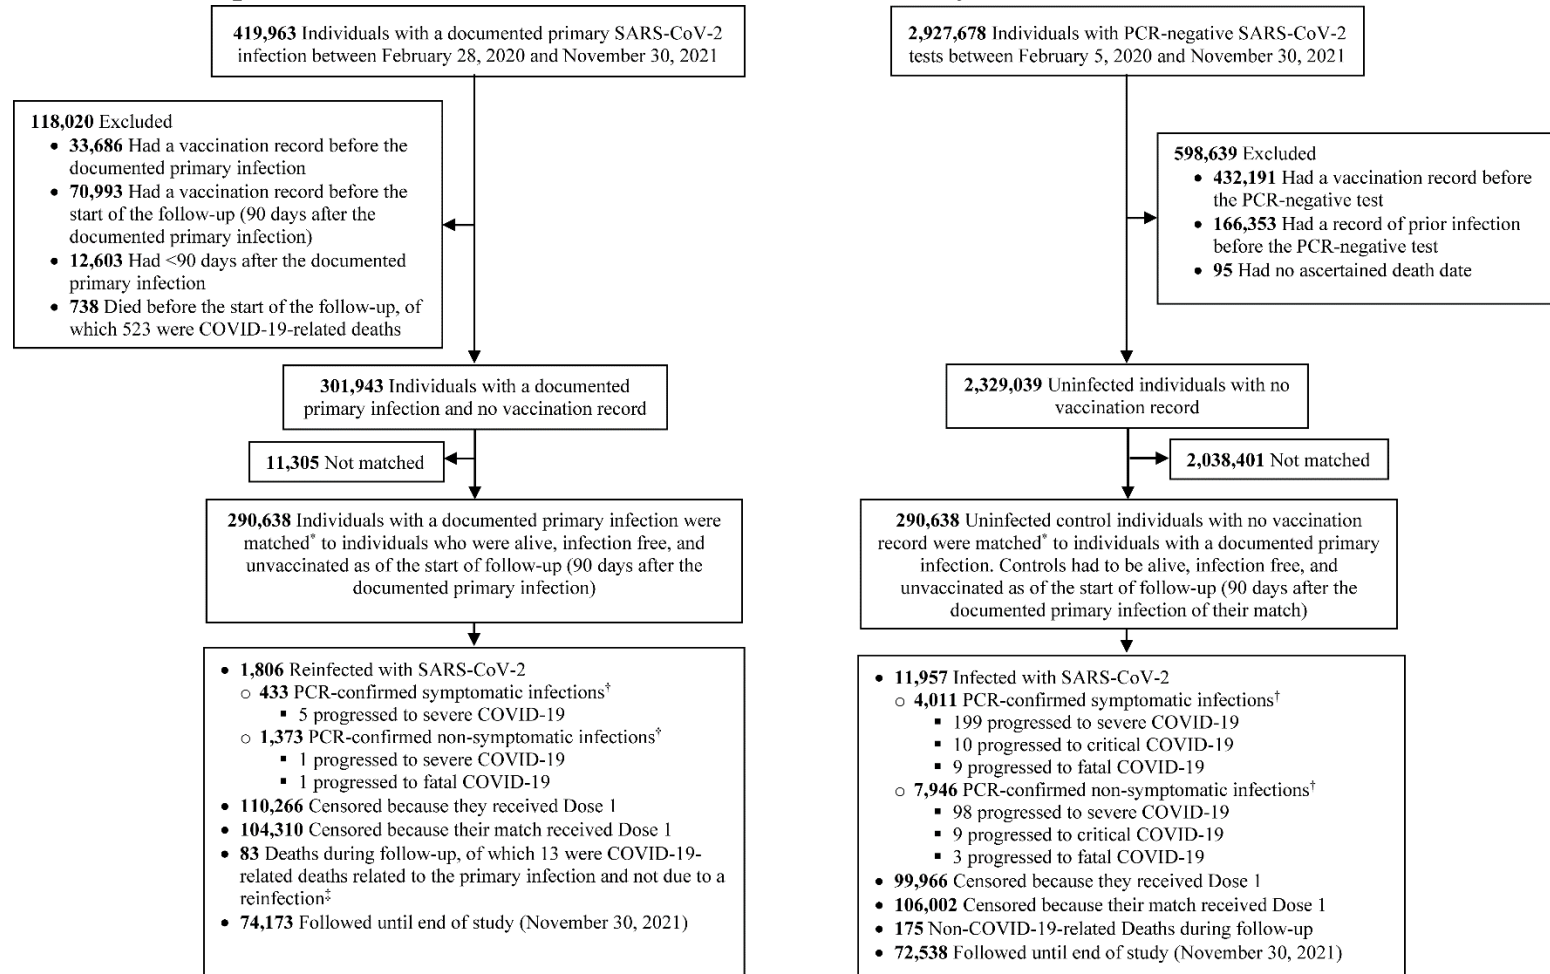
**419,963** Individuals with a documented primary SARS-CoV-2 infection between February 28, 2020 and November 30, 2021

**118,020** Excluded
- **33,686** Had a vaccination record before the documented primary infection
- **70,993** Had a vaccination record before the start of the follow-up (90 days after the documented primary infection)
- **12,603** Had <90 days after the documented primary infection
- **738** Died before the start of the follow-up, of which 523 were COVID-19-related deaths

**301,943** Individuals with a documented primary infection and no vaccination record

**11,305** Not matched

**290,638** Individuals with a documented primary infection were matched* to individuals who were alive, infection free, and unvaccinated as of the start of follow-up (90 days after the documented primary infection)

- **1,806** Reinfected with SARS-CoV-2
  - **433** PCR-confirmed symptomatic infections†
    - 5 progressed to severe COVID-19
  - **1,373** PCR-confirmed non-symptomatic infections†
    - 1 progressed to severe COVID-19
    - 1 progressed to fatal COVID-19
- **110,266** Censored because they received Dose 1
- **104,310** Censored because their match received Dose 1
- **83** Deaths during follow-up, of which 13 were COVID-19-related deaths related to the primary infection and not due to a reinfection‡
- **74,173** Followed until end of study (November 30, 2021)

**2,927,678** Individuals with PCR-negative SARS-CoV-2 tests between February 5, 2020 and November 30, 2021

**598,639** Excluded
- **432,191** Had a vaccination record before the PCR-negative test
- **166,353** Had a record of prior infection before the PCR-negative test
- **95** Had no ascertained death date

**2,329,039** Uninfected individuals with no vaccination record

**2,038,401** Not matched

**290,638** Uninfected control individuals with no vaccination record were matched* to individuals with a documented primary infection. Controls had to be alive, infection free, and unvaccinated as of the start of follow-up (90 days after the documented primary infection of their match)

- **11,957** Infected with SARS-CoV-2
  - **4,011** PCR-confirmed symptomatic infections†
    - 199 progressed to severe COVID-19
    - 10 progressed to critical COVID-19
    - 9 progressed to fatal COVID-19
  - **7,946** PCR-confirmed non-symptomatic infections†
    - 98 progressed to severe COVID-19
    - 9 progressed to critical COVID-19
    - 3 progressed to fatal COVID-19
- **99,966** Censored because they received Dose 1
- **106,002** Censored because their match received Dose 1
- **175** Non-COVID-19-related Deaths during follow-up
- **72,538** Followed until end of study (November 30, 2021)